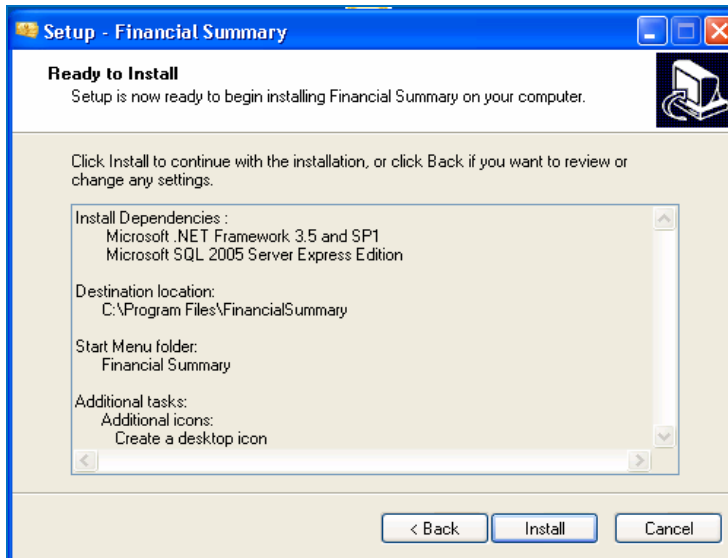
Setup - Financial Summary

Ready to Install
Setup is now ready to begin installing Financial Summary on your computer.

Click Install to continue with the installation, or click Back if you want to review or change any settings.

Install Dependencies :
Microsoft .NET Framework 3.5 and SP1
Microsoft SQL 2005 Server Express Edition

Destination location:
C:\Program Files\FinancialSummary

Start Menu folder:
Financial Summary

Additional tasks:
Additional icons:
Create a desktop icon

< Back
Install
Cancel